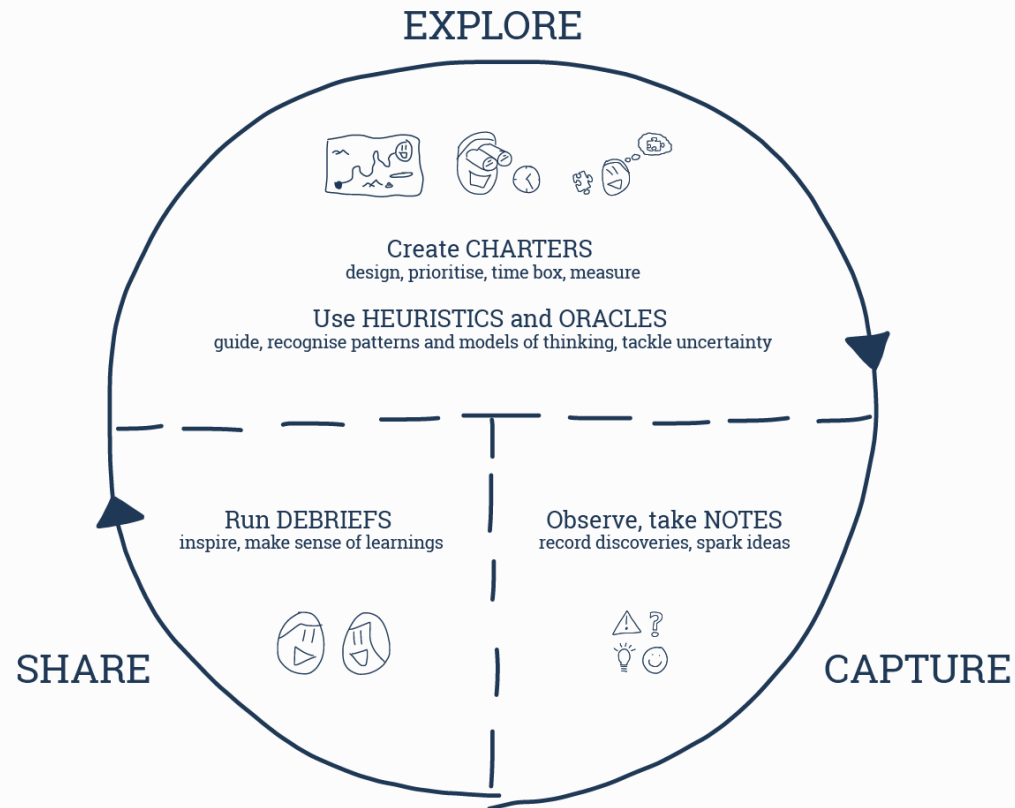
EXPLORE

Create CHARTERS
design, prioritise, time box, measure

Use HEURISTICS and ORACLES
guide, recognise patterns and models of thinking, tackle uncertainty

Run DEBRIEFS
inspire, make sense of learnings

Observe, take NOTES
record discoveries, spark ideas

SHARE

CAPTURE